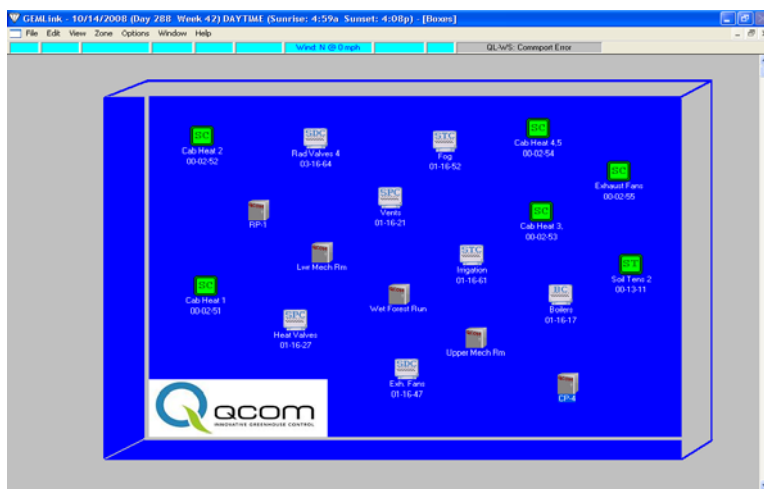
GEMLink - 10/14/2008 (Day 288 Week 42) DAYTIME (Sunrise: 4:59a Sunset: 4:08p) - [Boxes]

File Edit View Zone Options Window Help

Wind: N @ 0 mph

QL-WS: Commport Error

SC
Cab Heat 2
00-02-52

SDC
Rad Valves 4
03-16-64

STC
Fog
01-16-52

SC
Cab Heat 4,5
00-02-54

SC
Exhaust Fans
00-02-55

RP-1

SPC
Vents
01-16-21

SC
Cab Heat 3,
00-02-53

Lwr Mech Rm

STC
Irrigation
01-16-61

ST
Soil Temp 2
00-13-11

SC
Cab Heat 1
00-02-51

Wet Forest Run

BC
Boilers
01-16-17

SPC
Heat Valves
01-16-27

Upper Mech Rm

SDC
Exh. Fans
01-16-47

CP-4

QCOM
INNOVATIVE GREENHOUSE CONTROL